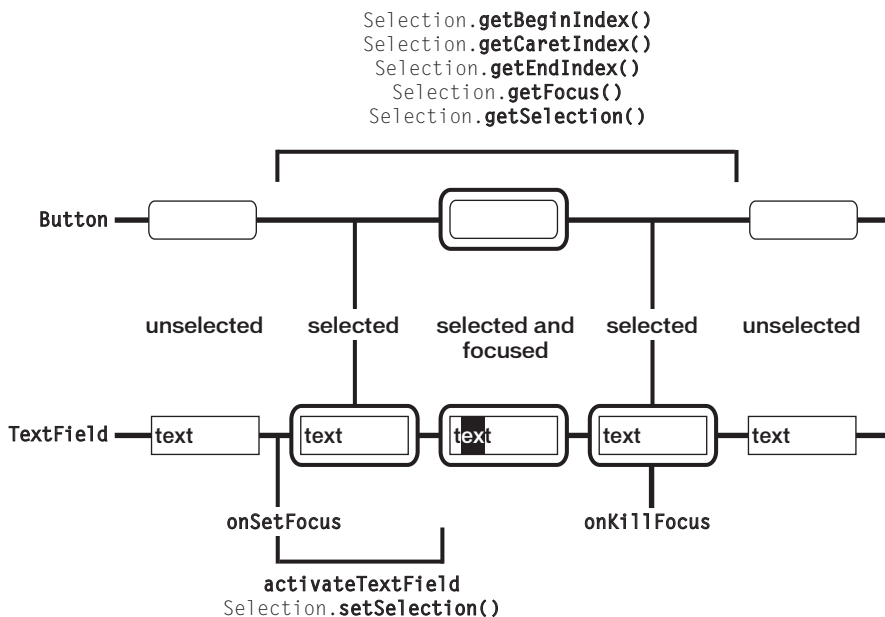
Selection.getBeginIndex()
Selection.getCaretIndex()
Selection.getEndIndex()
Selection.getFocus()
Selection.getSelection()

Button

unselected
selected
selected and focused
selected
unselected

TextField
text
text
text
text
text

onSetFocus
onKillFocus

activateTextField
Selection.setSelection()